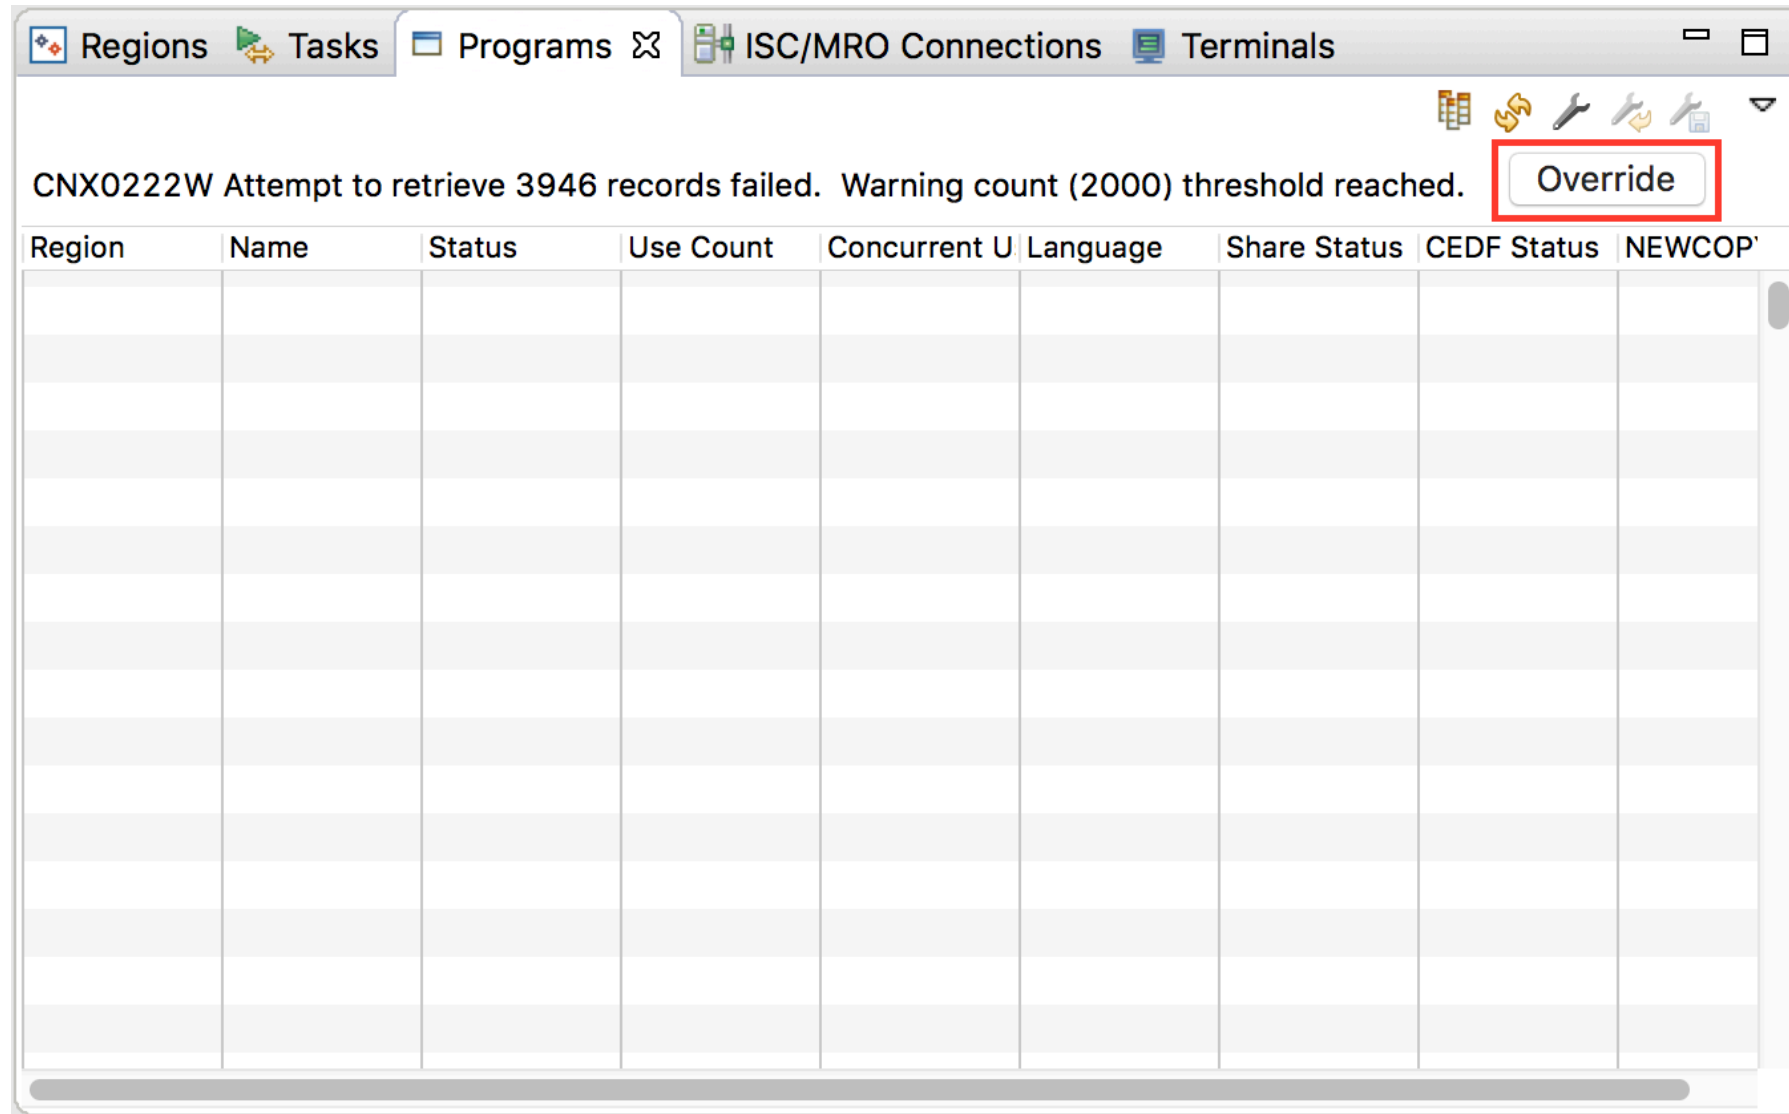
Regions Tasks Programs ISC/MRO Connections Terminals

CNX0222W Attempt to retrieve 3946 records failed. Warning count (2000) threshold reached.

Override

| Region | Name | Status | Use Count | Concurrent U | Language | Share Status | CEDF Status | NEWCOP' |
|---|---|---|---|---|---|---|---|---|